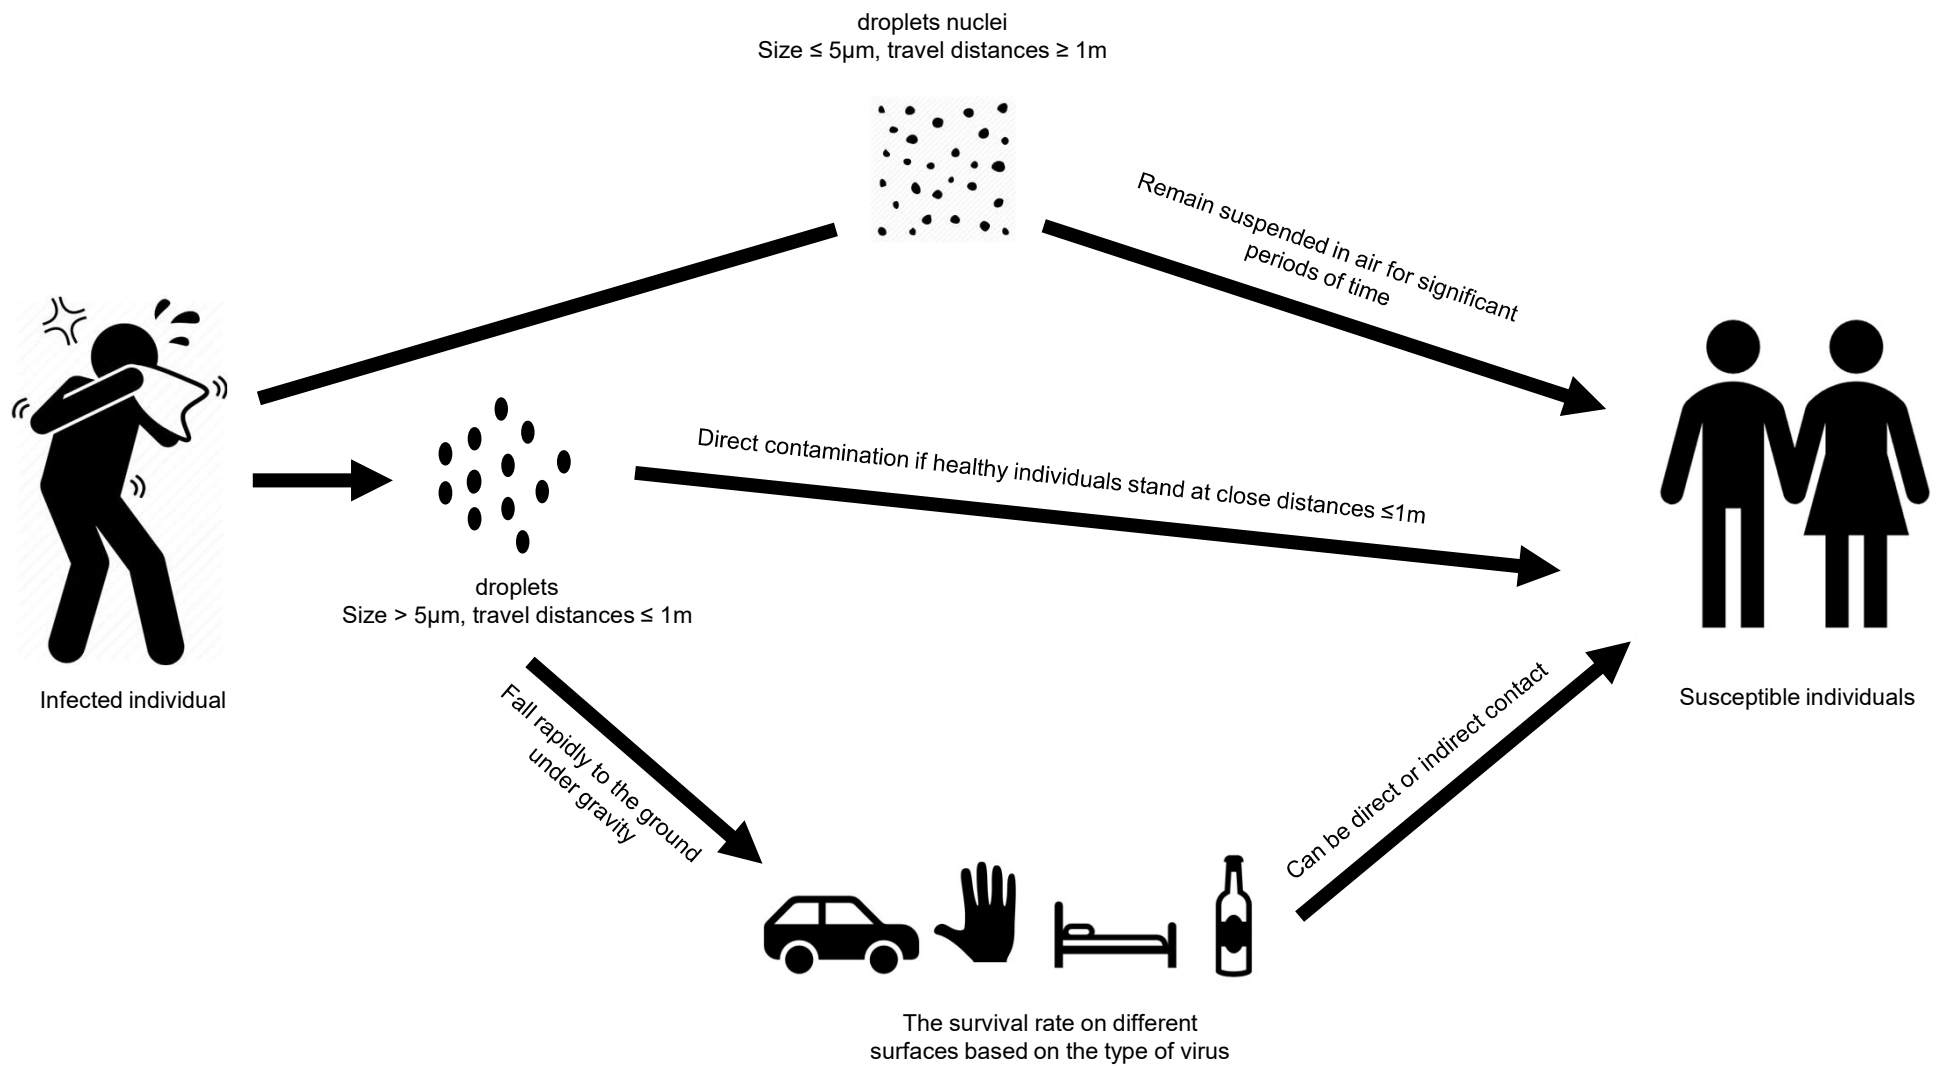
droplets nuclei
Size ≤ 5μm, travel distances ≥ 1m

Remain suspended in air for significant periods of time

Infected individual

Direct contamination if healthy individuals stand at close distances ≤1m

droplets
Size > 5μm, travel distances ≤ 1m

Susceptible individuals

Fall rapidly to the ground under gravity

Can be direct or indirect contact

The survival rate on different surfaces based on the type of virus